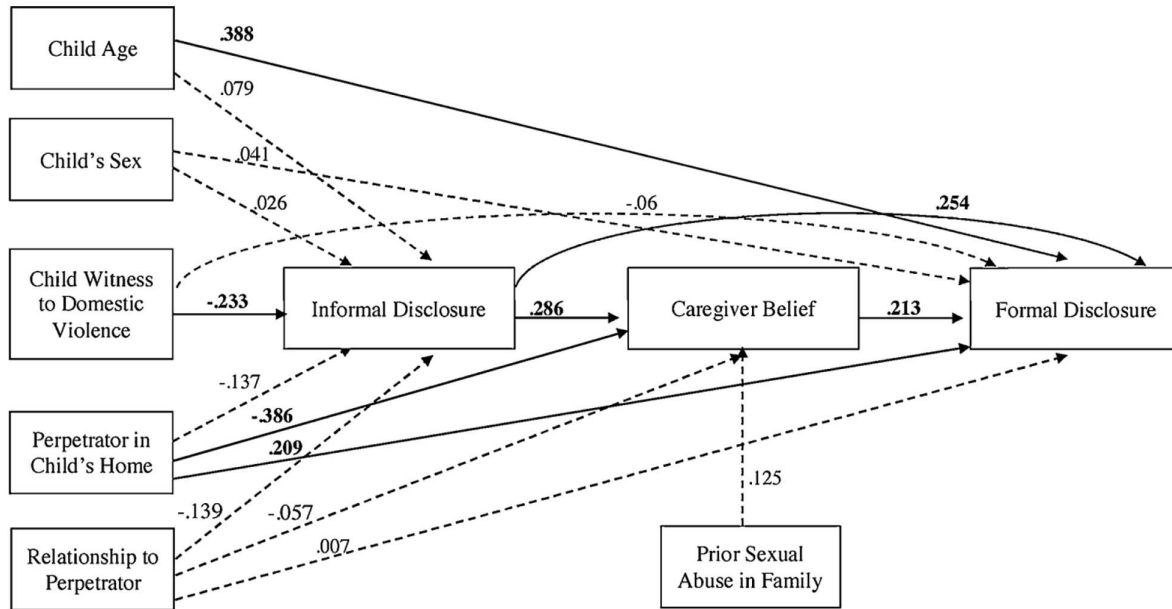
Child Age

.388

.079

Child's Sex

.041

.026

-.06

.254

Child Witness to Domestic Violence

-.233

Informal Disclosure

.286

Caregiver Belief

.213

Formal Disclosure

-.137

-.386

Perpetrator in Child's Home

.209

.125

-.139

-.057

.007

Relationship to Perpetrator

Prior Sexual Abuse in Family